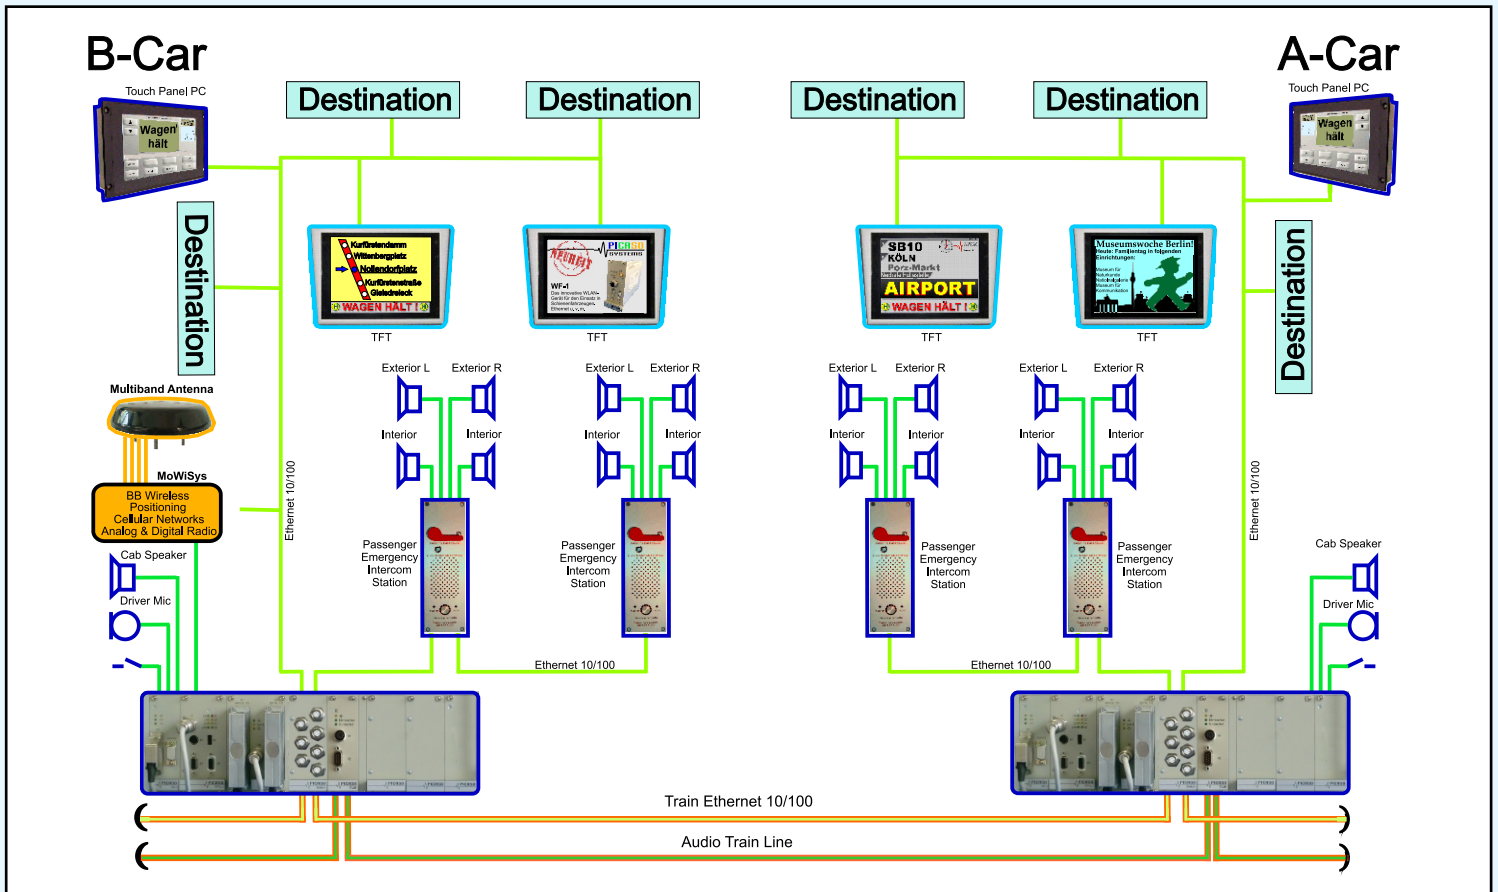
B-Car

Touch Panel PC

Wagen hält

Destination

Destination

Destination

Destination

A-Car

Touch Panel PC

Wagen hält

Destination

Destination

Kurfürstendamm
Wittenbergplatz
Nollendorfplatz
Kurfürstenstraße
Gleisdreieck
WAGEN HÄLT !

TFT

PICHRO SYSTEMS
NEUHEIT
WF-1

TFT

SB10
KÖLN
Porz-Markt
AIRPORT
WAGEN HÄLT !

TFT

Museumswoche Berlin!
Heute: Familientag in folgenden Einrichtungen:

TFT

Multiband Antenna

MoWiSys

BB Wireless
Positioning
Cellular Networks
Analog & Digital Radio

Cab Speaker

Driver Mic

Ethernet 10/100

Exterior L
Exterior R
Interior
Interior
Passenger Emergency Intercom Station

Exterior L
Exterior R
Interior
Interior
Passenger Emergency Intercom Station

Ethernet 10/100

Exterior L
Exterior R
Interior
Interior
Passenger Emergency Intercom Station

Exterior L
Exterior R
Interior
Interior
Passenger Emergency Intercom Station

Ethernet 10/100

Ethernet 10/100

Cab Speaker

Driver Mic

Train Ethernet 10/100

Audio Train Line